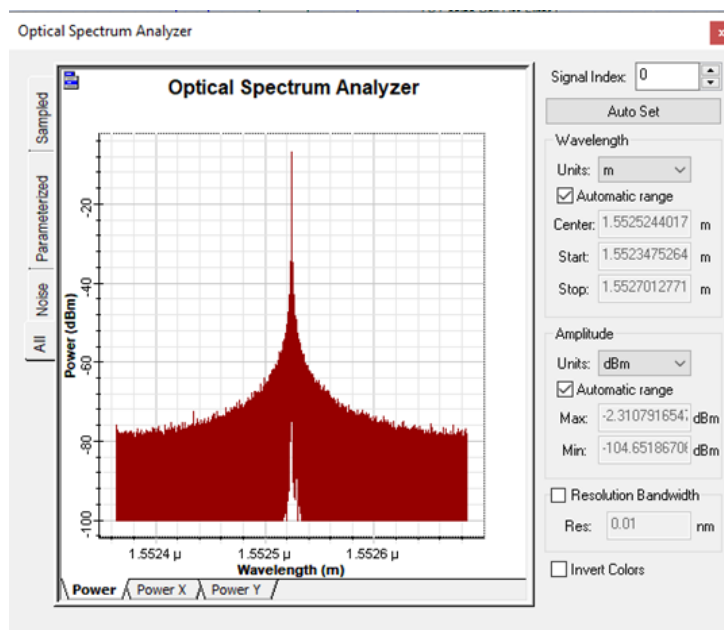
Optical Spectrum Analyzer

Sampled
Parameterized
Noise
All

Optical Spectrum Analyzer

Power (dBm)
-20
-40
-60
-80
-100
1.5524 µ
1.5525 µ
1.5526 µ
Wavelength (m)

Power
Power X
Power Y

Signal Index: 0
Auto Set
Wavelength
Units: m
Automatic range
Center: 1.5525244017 m
Start: 1.5523475264 m
Stop: 1.5527012771 m
Amplitude
Units: dBm
Automatic range
Max: -2.310791654 dBm
Min: -104.6518670 dBm
Resolution Bandwidth
Res: 0.01 nm
Invert Colors